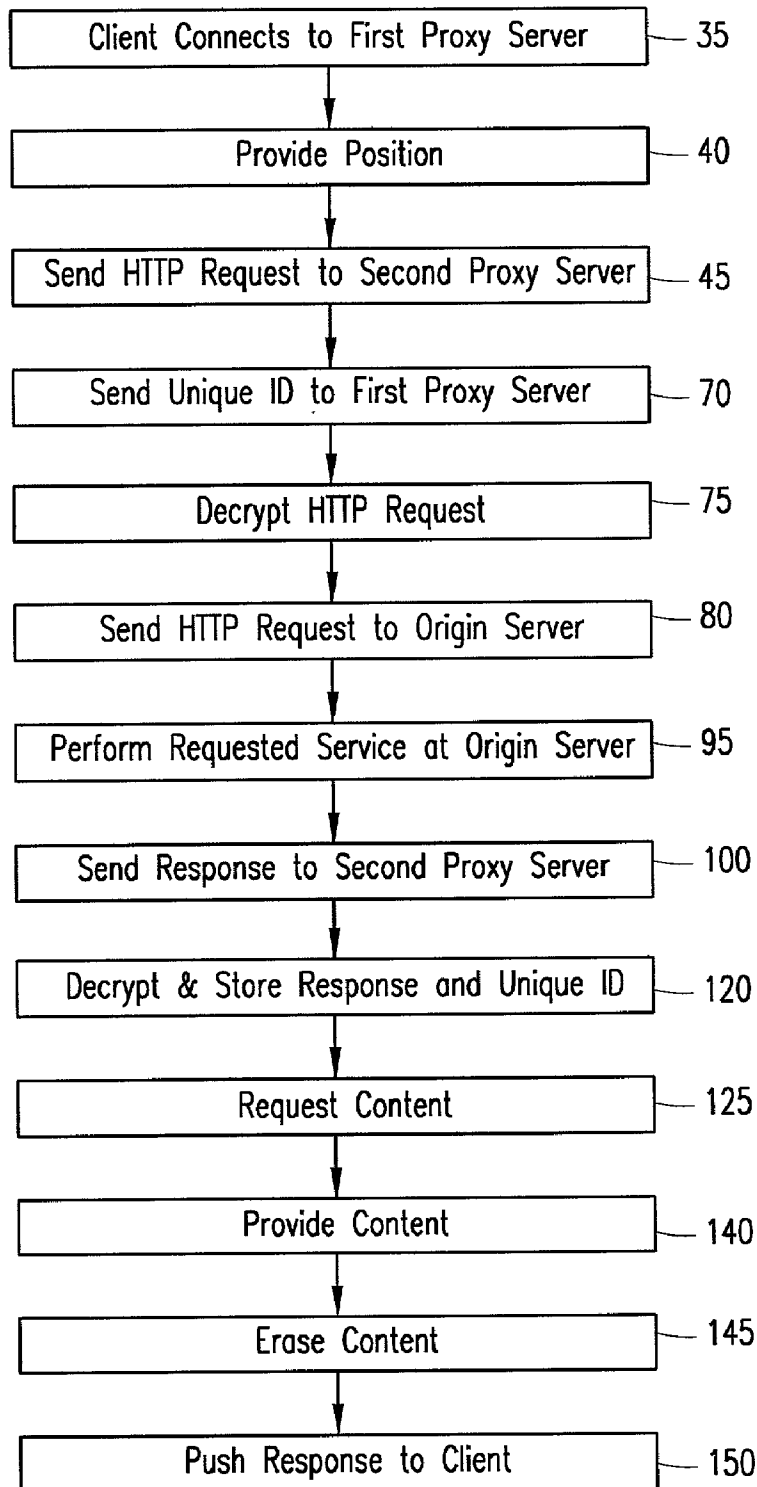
Client Connects to First Proxy Server 35

Provide Position 40

Send HTTP Request to Second Proxy Server 45

Send Unique ID to First Proxy Server 70

Decrypt HTTP Request 75

Send HTTP Request to Origin Server 80

Perform Requested Service at Origin Server 95

Send Response to Second Proxy Server 100

Decrypt & Store Response and Unique ID 120

Request Content 125

Provide Content 140

Erase Content 145

Push Response to Client 150